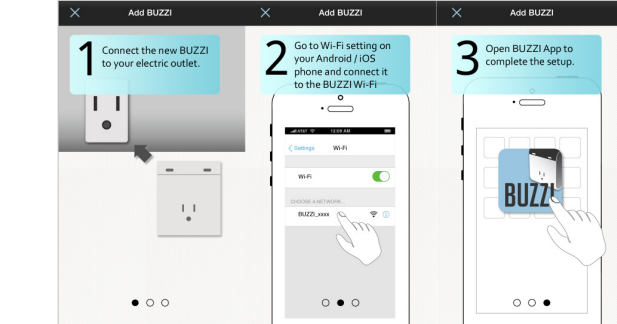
Add BUZZI

1 Connect the new BUZZI to your electric outlet.

Add BUZZI

2 Go to Wi-Fi setting on your Android / iOS phone and connect it to the BUZZI Wi-Fi

AT&T 12:00 AM

Settings Wi-Fi

Wi-Fi

CHOOSE A NETWORK...

BUZZI_xxxx

Add BUZZI

3 Open BUZZI App to complete the setup.

BUZZI